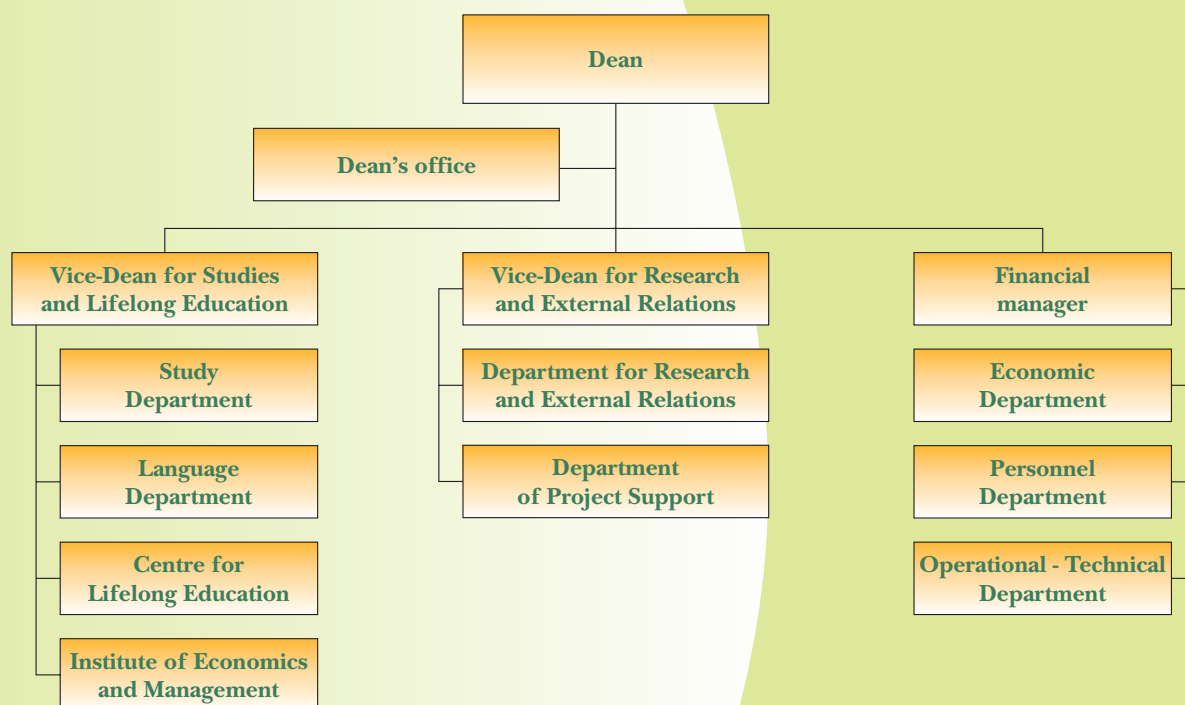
Dean

Dean's office

Vice-Dean for Studies and Lifelong Education

Study Department

Language Department

Centre for Lifelong Education

Institute of Economics and Management

Vice-Dean for Research and External Relations

Department for Research and External Relations

Department of Project Support

Financial manager

Economic Department

Personnel Department

Operational - Technical Department